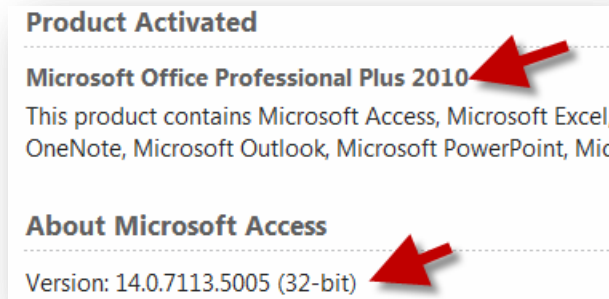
Product Activated

Microsoft Office Professional Plus 2010

This product contains Microsoft Access, Microsoft Excel, OneNote, Microsoft Outlook, Microsoft PowerPoint, Mic

About Microsoft Access

Version: 14.0.7113.5005 (32-bit)